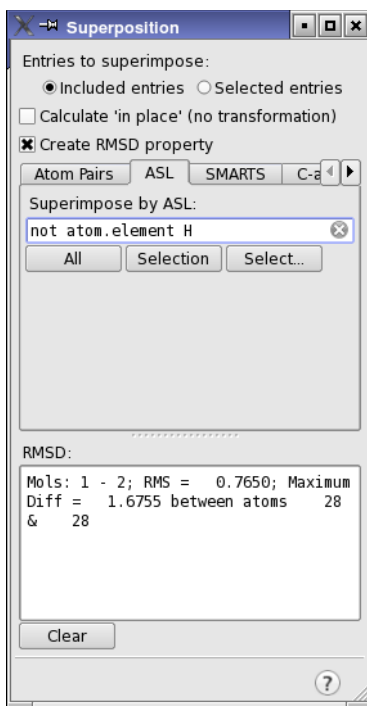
Superposition

Entries to superimpose:

Included entries Selected entries

Calculate 'in place' (no transformation)

Create RMSD property

Atom Pairs | ASL | SMARTS | C-a

Superimpose by ASL:

not atom.element H

All | Selection | Select...

RMSD:

Mols: 1 - 2; RMS = 0.7650; Maximum Diff = 1.6755 between atoms 28 & 28

Clear

?